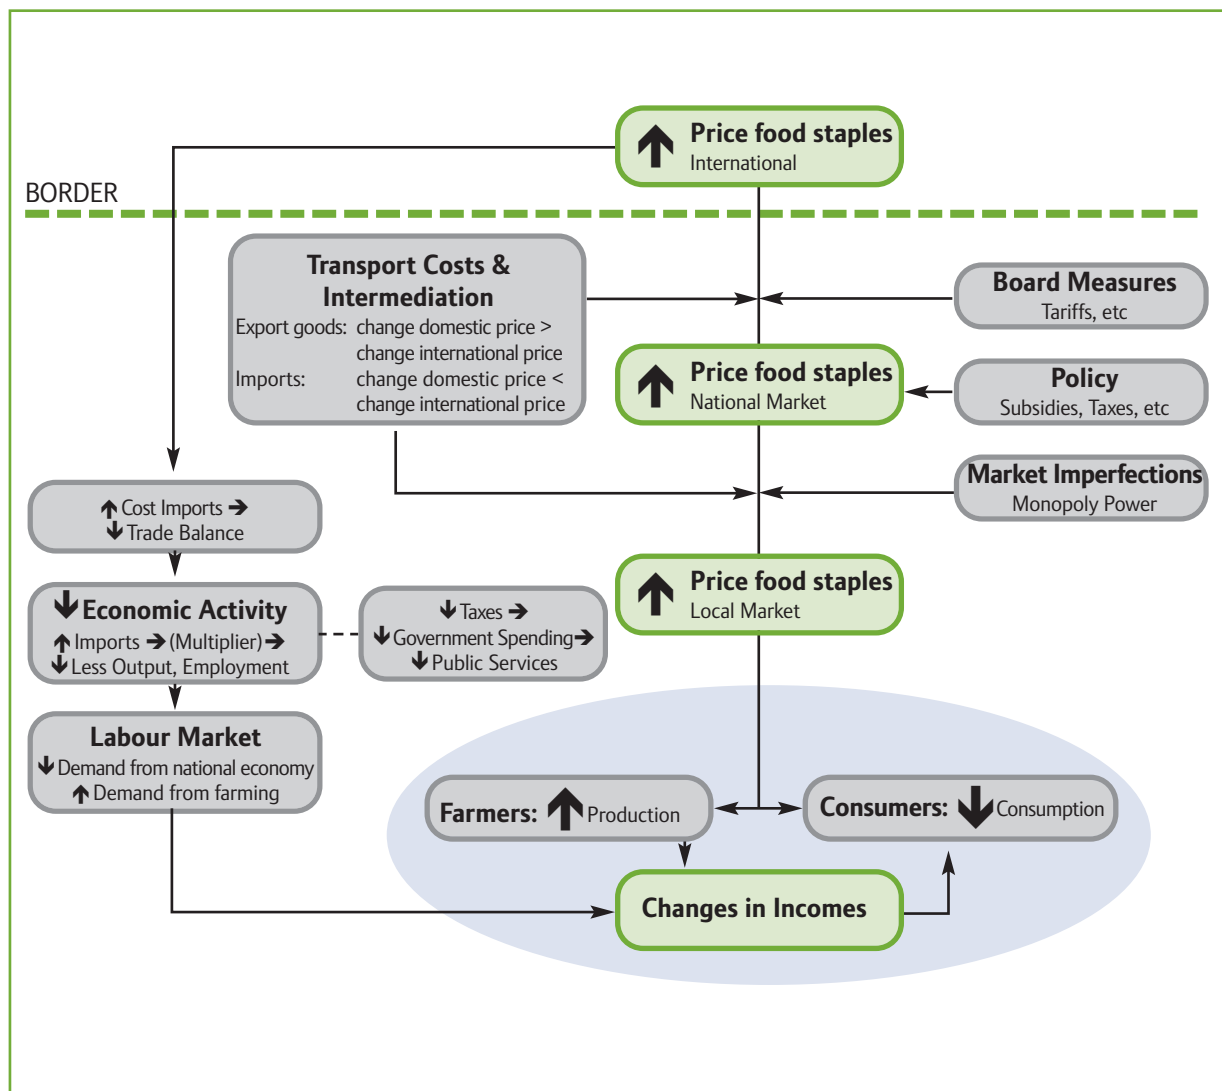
Price food staples
International

BORDER

Transport Costs & Intermediation
Export goods: change domestic price > change international price
Imports: change domestic price < change international price

Board Measures
Tariffs, etc

Price food staples
National Market

Policy
Subsidies, Taxes, etc

Market Imperfections
Monopoly Power

↑ Cost Imports → ↓ Trade Balance

↓ Economic Activity
↑ Imports → (Multiplier) →
↓ Less Output, Employment

↓ Taxes →
↓ Government Spending →
↓ Public Services

Price food staples
Local Market

Labour Market
↓ Demand from national economy
↑ Demand from farming

Farmers: ↑ Production

Consumers: ↓ Consumption

Changes in Incomes